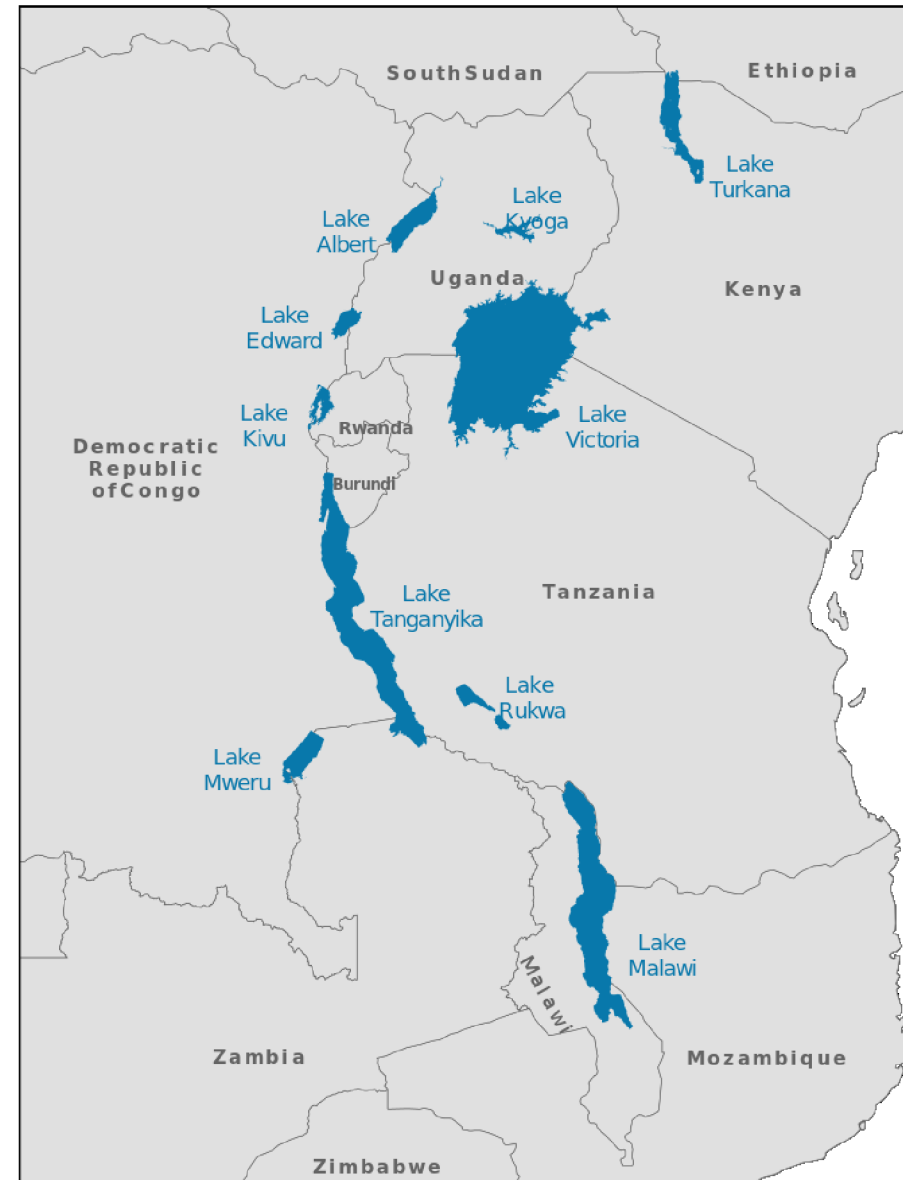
SouthSudan
Ethiopia
Lake Turkana
Lake Kyoga
Lake Albert
Uganda
Kenya
Lake Edward
Lake Kivu
Rwanda
Lake Victoria
Democratic Republic ofCongo
Burundi
Lake Tanganyika
Tanzania
Lake Rukwa
Lake Mweru
Lake Malawi
Malawi
Zambia
Mozambique
Zimbabwe